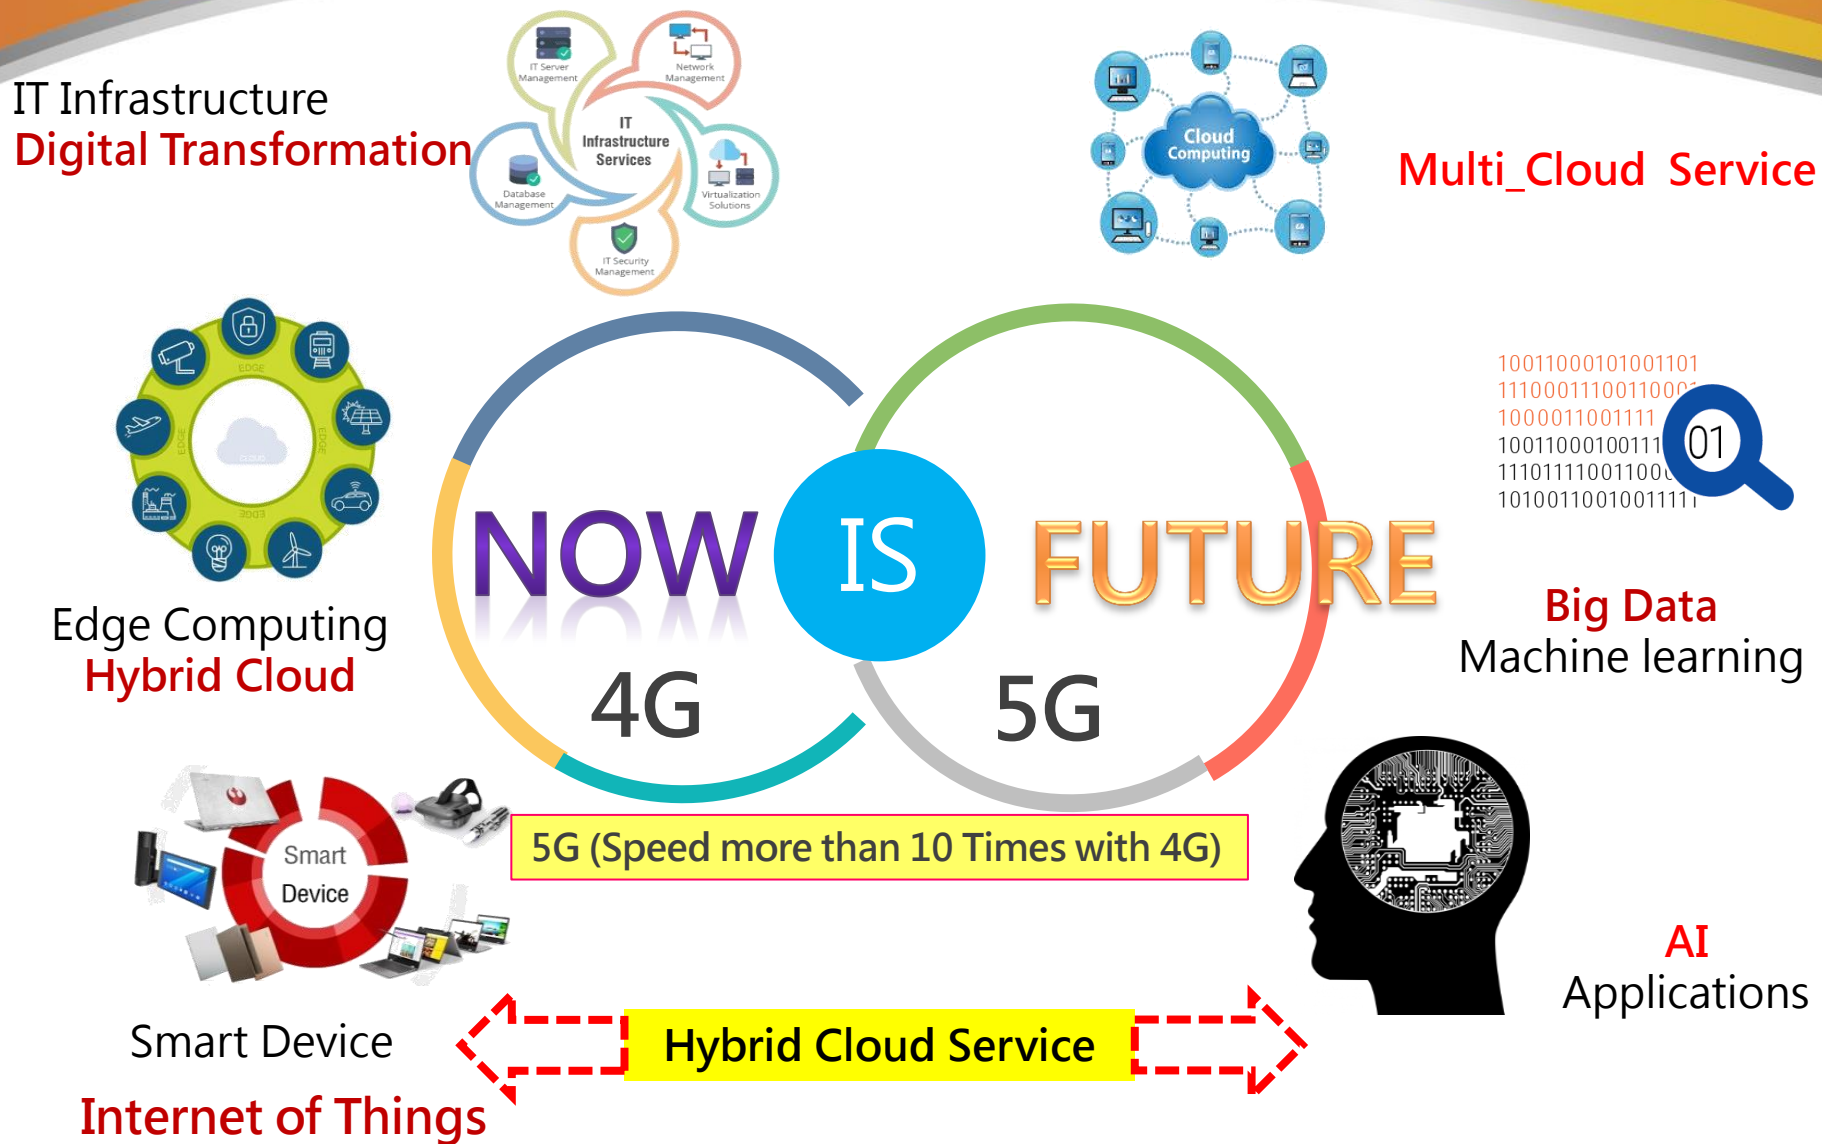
IT Infrastructure
Digital Transformation

IT Server Management
Network Management
IT Infrastructure Services
Database Management
Virtualization Solutions
IT Security Management

Cloud Computing

Multi_Cloud Service

EDGE
CLOUD

Edge Computing
Hybrid Cloud

NOW IS FUTURE

4G

5G

10011000101001101
1110001110011000
1000011001111
10011000100111
11101111001100
10100110010011111
01

Big Data
Machine learning

Smart Device

5G (Speed more than 10 Times with 4G)

AI
Applications

Smart Device
Internet of Things

Hybrid Cloud Service